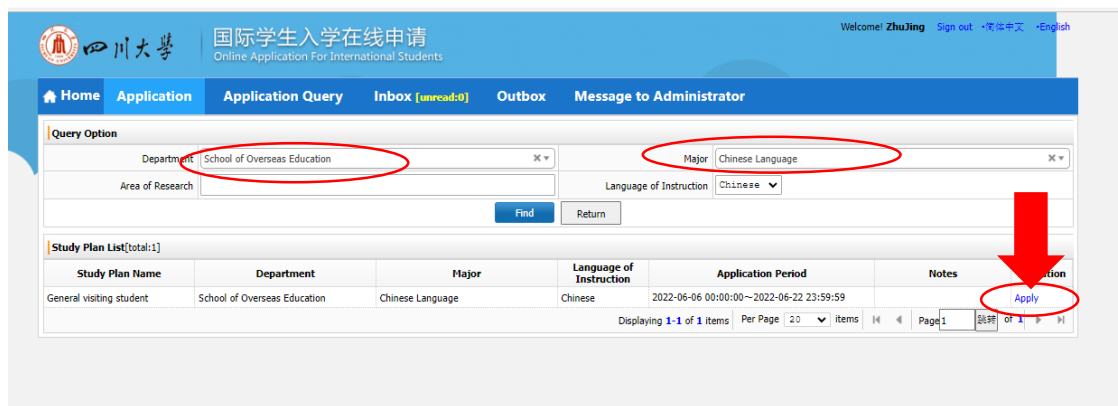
四川大学 国际学生入学在线申请
Online Application For International Students

Welcome! ZhuJing Sign out •简体中文 •English

Home Application Application Query Inbox [unread:0] Outbox Message to Administrator

Query Option

Department School of Overseas Education
Major Chinese Language
Area of Research
Language of Instruction Chinese

Find Return

Study Plan List[total:1]

| Study Plan Name | Department | Major | Language of Instruction | Application Period | Notes | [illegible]tion |
|---|---|---|---|---|---|---|
| General visiting student | School of Overseas Education | Chinese Language | Chinese | 2022-06-06 00:00:00~2022-06-22 23:59:59 | | Apply |

Displaying 1-1 of 1 items Per Page 20 items Page 1 跳转 of 1